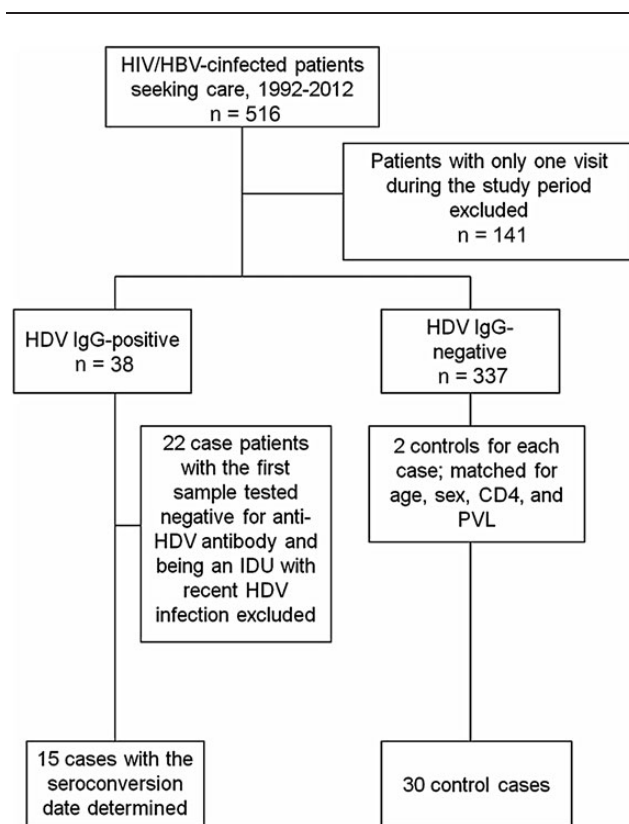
HIV/HBV-cinfected patients seeking care, 1992-2012
n = 516

Patients with only one visit during the study period excluded
n = 141

HDV IgG-positive
n = 38

HDV IgG-negative
n = 337

22 case patients with the first sample tested negative for anti-HDV antibody and being an IDU with recent HDV infection excluded

2 controls for each case; matched for age, sex, CD4, and PVL

15 cases with the seroconversion date determined

30 control cases